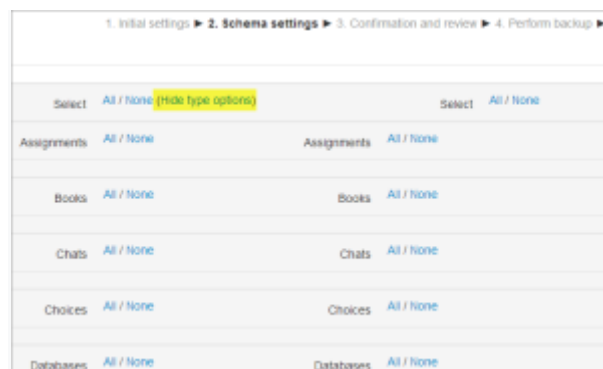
1. Initial settings ► 2. Schema settings ► 3. Confirmation and review ► 4. Perform backup ►

Select All / None (Hide type options) Select All / None

Assignments All / None Assignments All / None

Books All / None Books All / None

Chats All / None Chats All / None

Choices All / None Choices All / None

Databases All / None Databases All / None